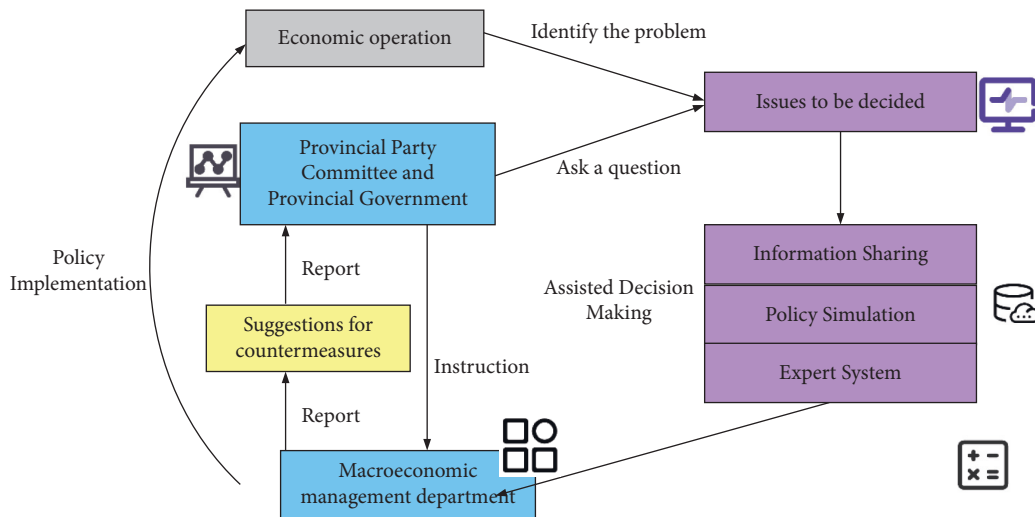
Economic operation

Identify the problem

Issues to be decided

Provincial Party Committee and Provincial Government

Ask a question

Policy Implementation

Report

Information Sharing

Assisted Decision Making

Policy Simulation

Suggestions for countermeasures

Instruction

Expert System

Report

Macroeconomic management department